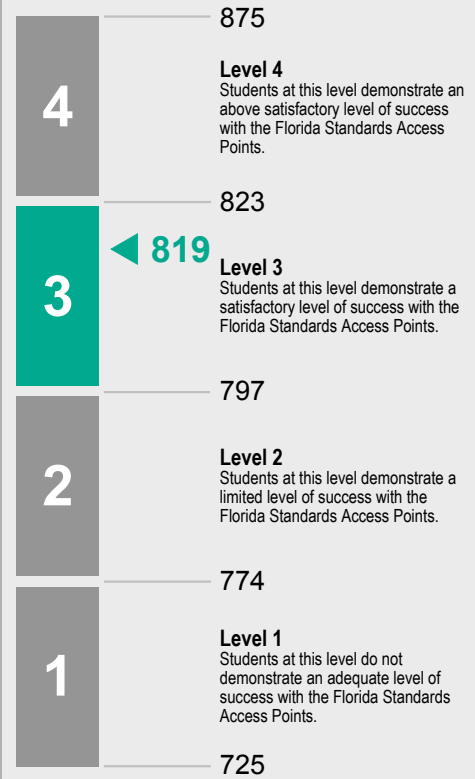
4

875

Level 4
Students at this level demonstrate an above satisfactory level of success with the Florida Standards Access Points.

823

3

819

Level 3
Students at this level demonstrate a satisfactory level of success with the Florida Standards Access Points.

797

2

Level 2
Students at this level demonstrate a limited level of success with the Florida Standards Access Points.

774

1

Level 1
Students at this level do not demonstrate an adequate level of success with the Florida Standards Access Points.

725